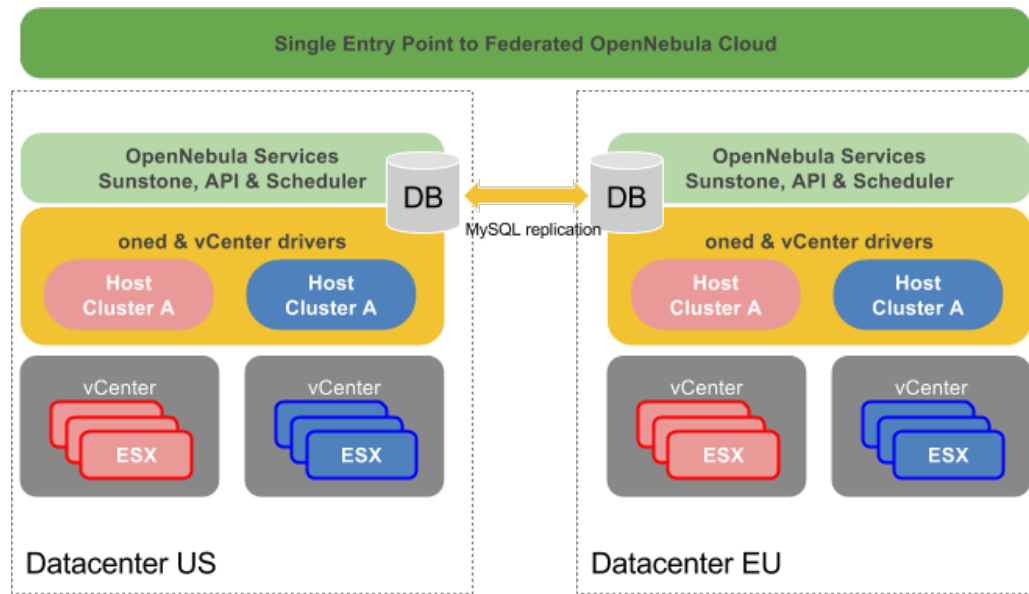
Single Entry Point to Federated OpenNebula Cloud

OpenNebula Services
Sunstone, API & Scheduler

DB

oned & vCenter drivers

Host Cluster A

Host Cluster A

vCenter

ESX

vCenter

ESX

Datacenter US

MySQL replication

OpenNebula Services
Sunstone, API & Scheduler

DB

oned & vCenter drivers

Host Cluster A

Host Cluster A

vCenter

ESX

vCenter

ESX

Datacenter EU